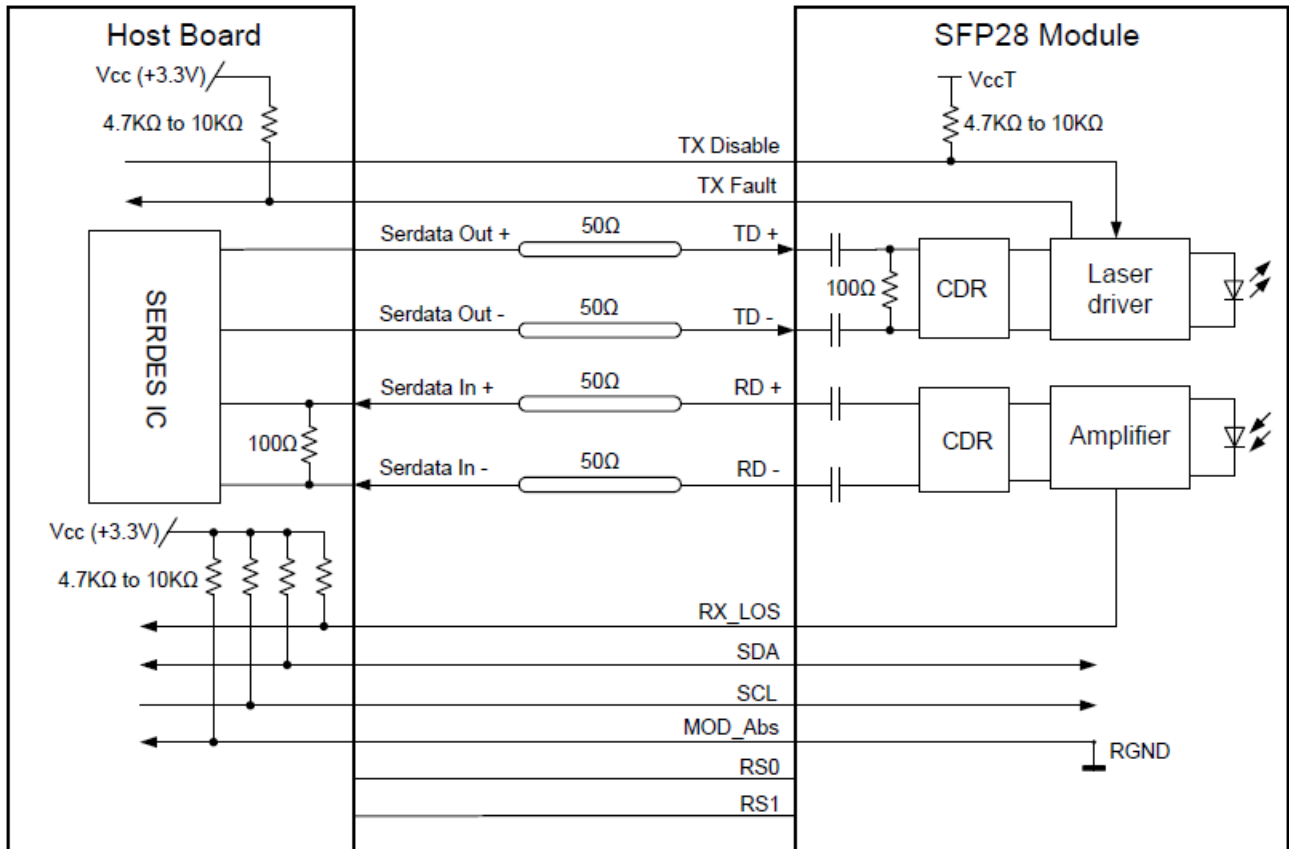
Host Board

SFP28 Module

Vcc (+3.3V)

4.7KΩ to 10KΩ

VccT

4.7KΩ to 10KΩ

TX Disable

TX Fault

SERDES IC

Serdata Out +

50Ω

TD +

100Ω

CDR

Laser driver

Serdata Out -

50Ω

TD -

Serdata In +

50Ω

RD +

100Ω

CDR

Amplifier

Serdata In -

50Ω

RD -

Vcc (+3.3V)

4.7KΩ to 10KΩ

RX_LOS

SDA

SCL

MOD_Abs

RGND

RS0

RS1